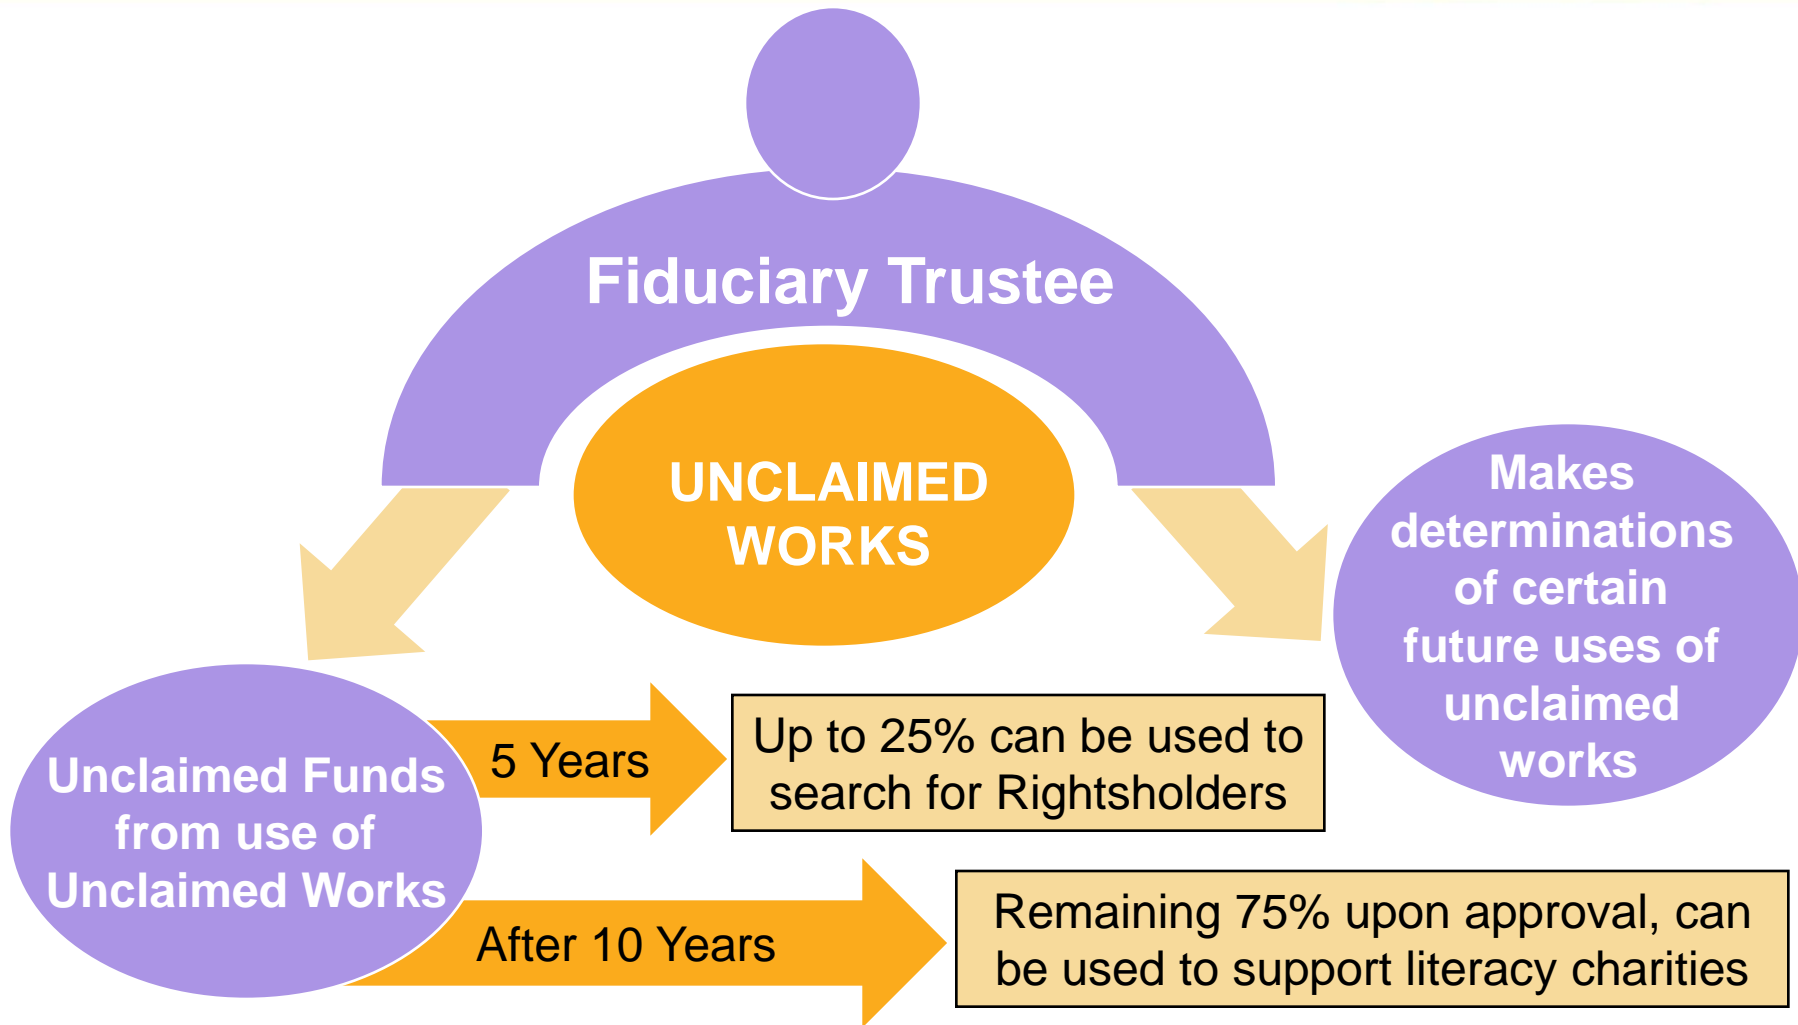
Fiduciary Trustee

UNCLAIMED WORKS

Makes determinations of certain future uses of unclaimed works

Unclaimed Funds from use of Unclaimed Works

5 Years

Up to 25% can be used to search for Rightsholders

After 10 Years

Remaining 75% upon approval, can be used to support literacy charities